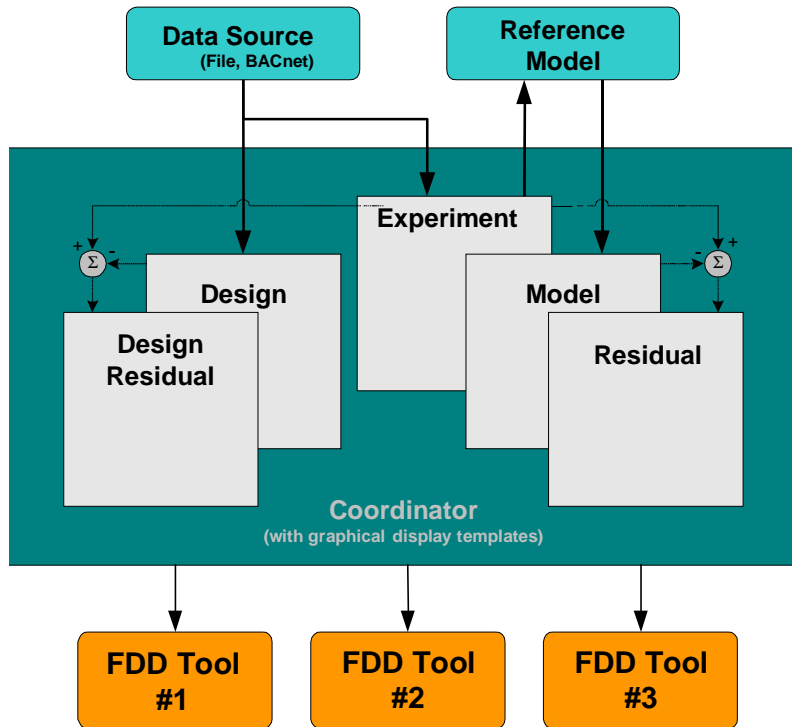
Data Source
(File, BACnet)

Reference Model

Experiment

+ -
$\Sigma$

- +
$\Sigma$

Design

Design Residual

Model

Residual

Coordinator
(with graphical display templates)

FDD Tool #1

FDD Tool #2

FDD Tool #3